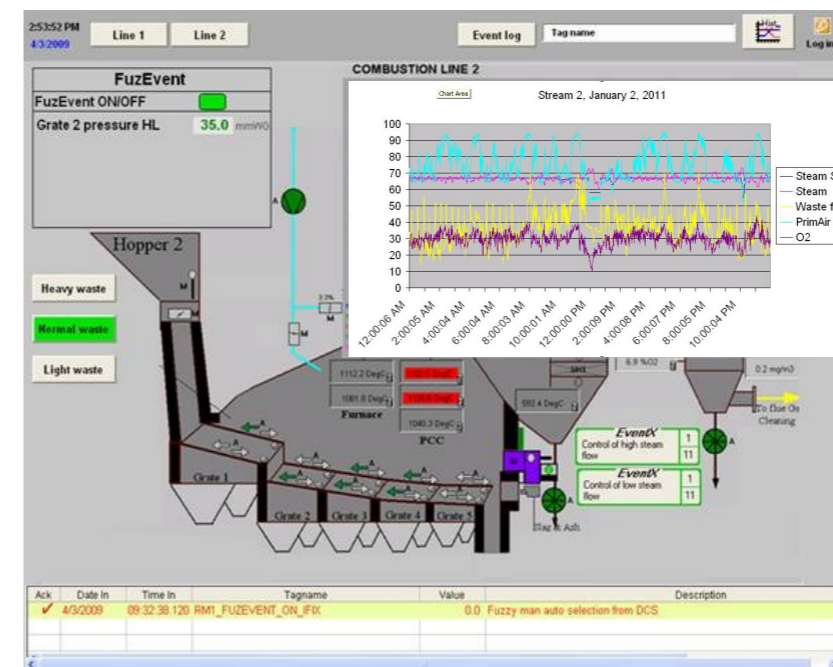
2:53:52 PM
4/3/2009
Line 1
Line 2
Event log
Tag name
Log in

FuzEvent
FuzEvent ON/OFF
Grate 2 pressure HL 35.0 mmWG

COMBUSTION LINE 2
Chart Area
Stream 2, January 2, 2011

100
90
80
70
60
50
40
30
20
10
0

12:00:06 AM
2:00:05 AM
4:00:04 AM
6:00:04 AM
8:00:03 AM
10:00:01 AM
12:00:00 PM
2:00:09 PM
4:00:08 PM
6:00:07 PM
8:00:05 PM
10:00:04 PM

Steam S
Steam
Waste f
PrimAir
O2

Hopper 2
M
Heavy waste
Normal waste
Light waste
M
1112.2 DegC
1081.8 DegC
Furnace
1040.3 DegC
PCC
992.4 DegC
6.9 %O2
0.2 mg/m3
To flue Gas Cleaning
EventX
Control of high steam flow
1
11
EventX
Control of low steam flow
1
11
Slag & Ash
Grate 1
Grate 2
Grate 3
Grate 4
Grate 5

| Ack | Date In | Time In | Tagname | Value | Description |
|---|---|---|---|---|---|
| ✓ | 4/3/2009 | 09:32:38.120 | RM1_FUZEVENT_ON_IFIX | 0.0 | Fuzzy man auto selection from DCS |